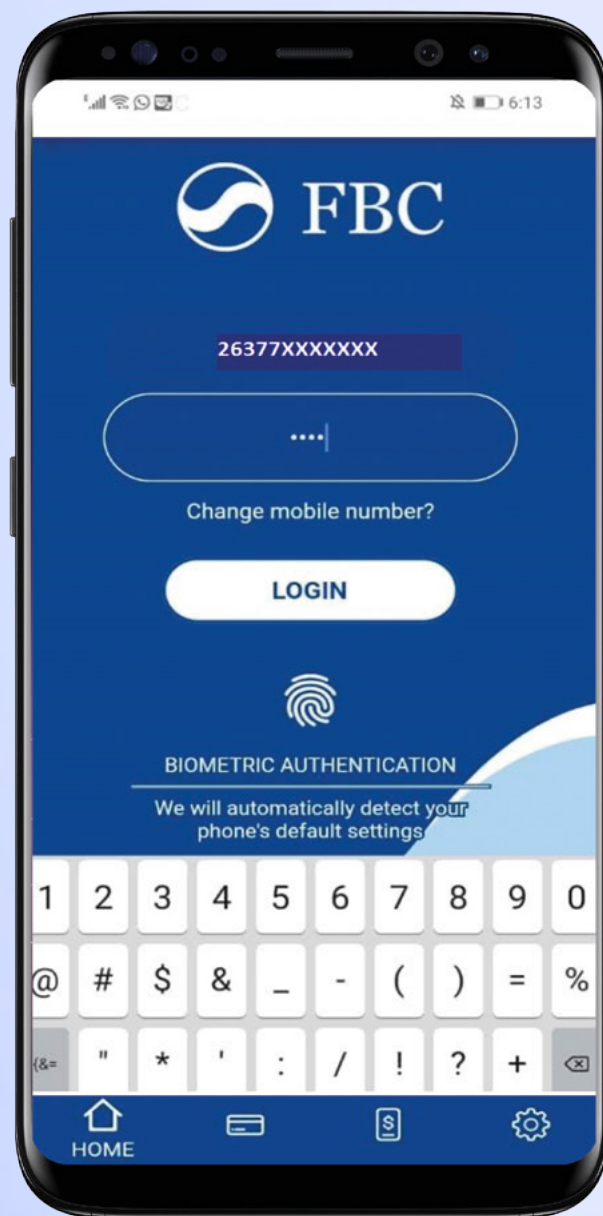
6:13

FBC

26377XXXXXXX

••••

Change mobile number?

LOGIN

BIOMETRIC AUTHENTICATION

We will automatically detect your phone's default settings

1 2 3 4 5 6 7 8 9 0

@ # $ & _ - ( ) = %

{&= " * ' : / ! ? +

HOME